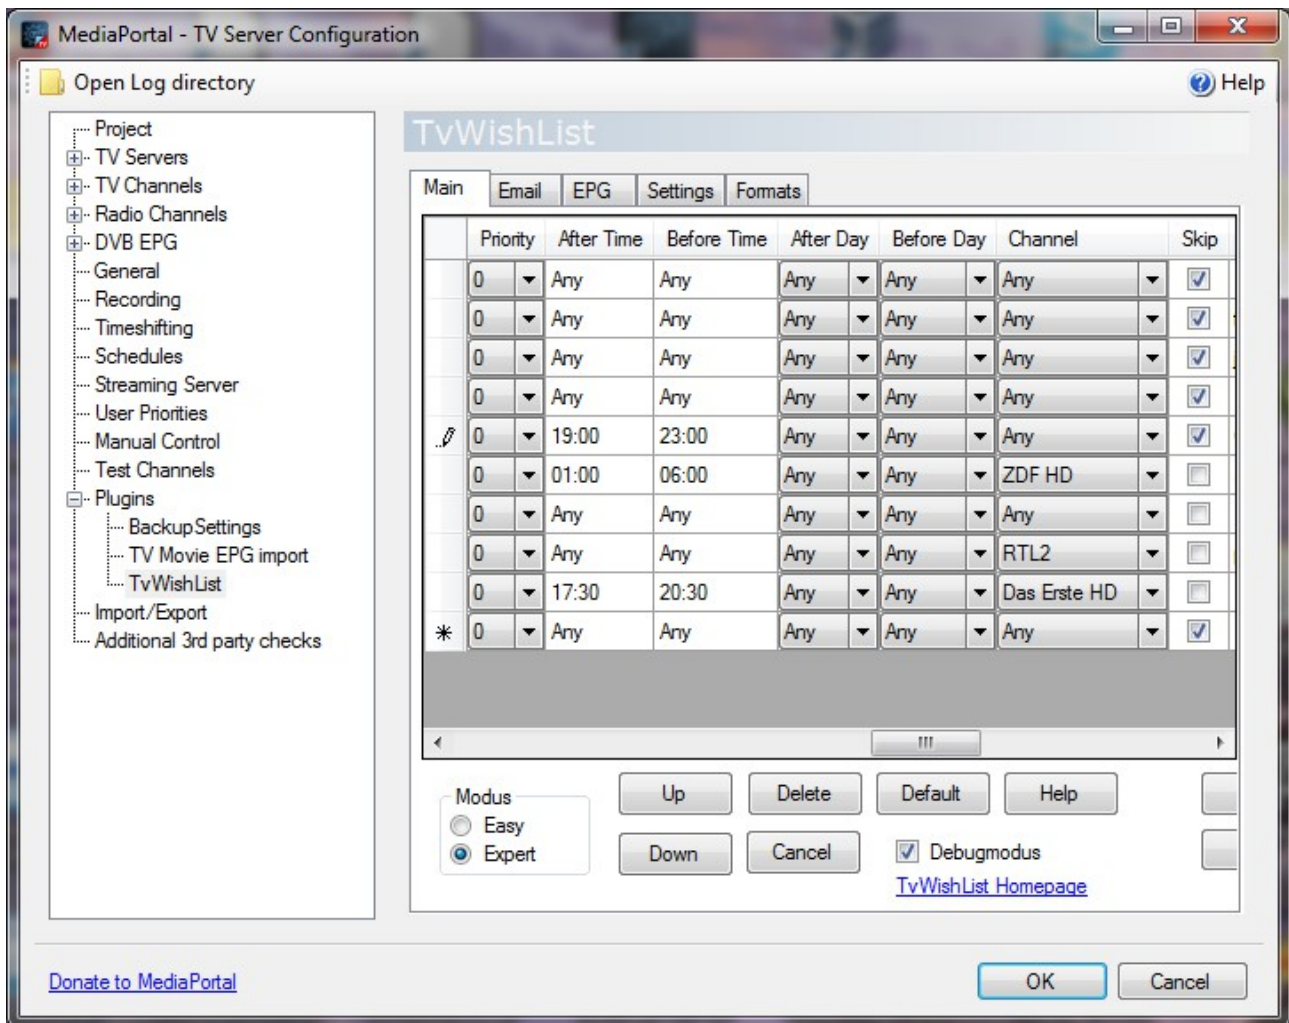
MediaPortal - TV Server Configuration

Open Log directory

Help

Project
TV Servers
TV Channels
Radio Channels
DVB EPG
General
Recording
Timeshifting
Schedules
Streaming Server
User Priorities
Manual Control
Test Channels
Plugins
BackupSettings
TV Movie EPG import
TvWishList
Import/Export
Additional 3rd party checks

TvWishList

Main | Email | EPG | Settings | Formats

| Priority | After Time | Before Time | After Day | Before Day | Channel | Skip |
|---|---|---|---|---|---|---|
| 0 | Any | Any | Any | Any | Any | ☑ |
| 0 | Any | Any | Any | Any | Any | ☑ |
| 0 | Any | Any | Any | Any | Any | ☑ |
| 0 | Any | Any | Any | Any | Any | ☑ |
| 0 | 19:00 | 23:00 | Any | Any | Any | ☑ |
| 0 | 01:00 | 06:00 | Any | Any | ZDF HD | ☐ |
| 0 | Any | Any | Any | Any | Any | ☐ |
| 0 | Any | Any | Any | Any | RTL2 | ☐ |
| 0 | 17:30 | 20:30 | Any | Any | Das Erste HD | ☐ |
| 0 | Any | Any | Any | Any | Any | ☑ |

Modus
Easy
Expert

Up
Delete
Default
Help
Down
Cancel
Debugmodus
TvWishList Homepage

Donate to MediaPortal

OK
Cancel